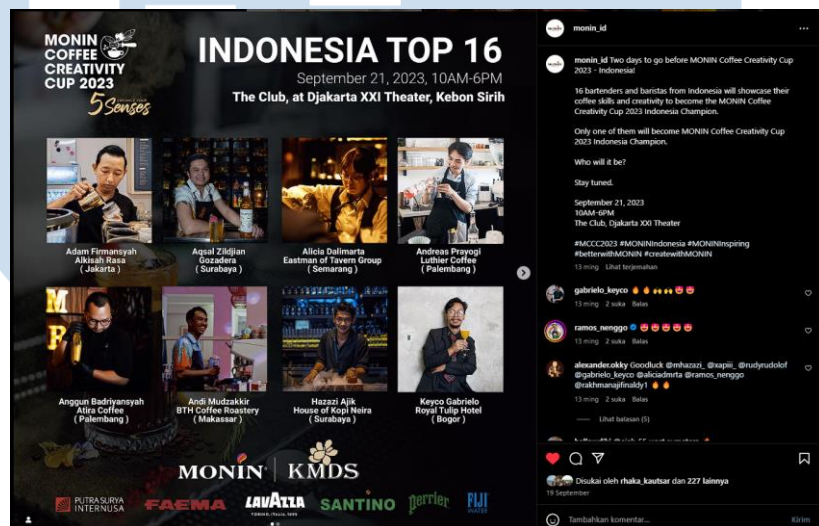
MONIN COFFEE CREATIVITY CUP 2023
5 Senses

INDONESIA TOP 16
September 21, 2023, 10AM-6PM
The Club, at Djakarta XXI Theater, Kebon Sirih

Adam Firmansyah
Alkisah Rasa
( Jakarta )

Aqsal Zildjian
Gozadera
( Surabaya )

Alicia Dalimarta
Eastman of Tavern Group
( Semarang )

Andreas Prayogi
Luthier Coffee
( Palembang )

Anggun Badriyansyah
Atira Coffee
( Palembang )

Andi Mudzakkir
BTH Coffee Roastery
( Makassar )

Hazazi Ajik
House of Kopi Neira
( Surabaya )

Keyco Gabrielo
Royal Tulip Hotel
( Bogor )

MONIN | KMDS

PUTRA SURYA INTERNUSA
FAEMA
LAVAZZA
SANTINO
Perrier
FIJI WATER

monin_id

monin_id Two days to go before MONIN Coffee Creativity Cup 2023 - Indonesia!

16 bartenders and baristas from Indonesia will showcase their coffee skills and creativity to become the MONIN Coffee Creativity Cup 2023 Indonesia Champion.

Only one of them will become MONIN Coffee Creativity Cup 2023 Indonesia Champion.

Who will it be?

Stay tuned.

September 21, 2023
10AM-6PM
The Club, Djakarta XXI Theater

#MCCC2023 #MONINIndonesia #MONINInspiring #betterwithMONIN #createwithMONIN

13 ming Lihat terjemahan

gabrielo_keyco 🔥🔥🙌🙌😍😍
13 ming 2 suka Balas

ramos_nenggo 😍😍😍😍😍
13 ming 2 suka Balas

alexander.okky Goodluck @mhazazi_ @xapiii_ @rudyrudolof @gabrielo_keyco @aliciadmrta @ramos_nenggo @rakhmanajifinaldy1 🔥🔥
13 ming 2 suka Balas

Lihat balasan (5)

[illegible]

Disukai oleh rhaka_kautsar dan 227 lainnya
19 September

Tambahkan komentar...
Kirim